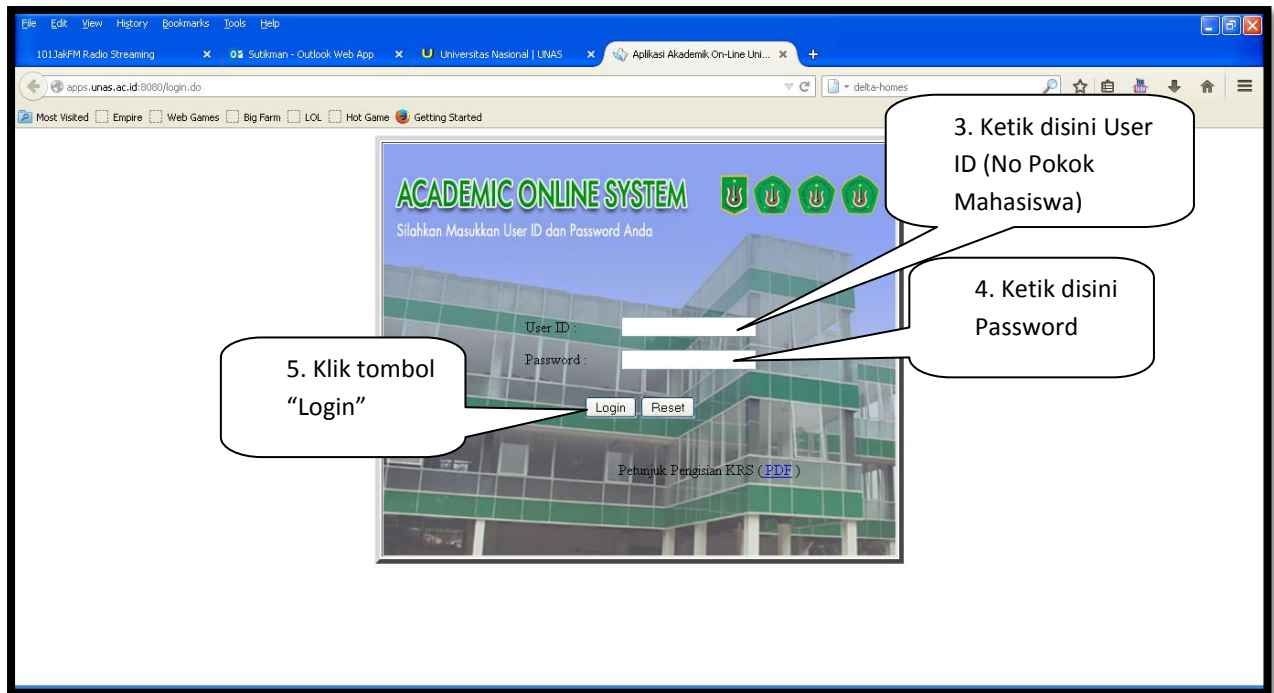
File Edit View History Bookmarks Tools Help

101JakFM Radio Streaming × Sutikman - Outlook Web App × Universitas Nasional | UNAS × Aplikasi Akademik On-Line Uni... × +

apps.unas.ac.id:8080/login.do

delta-homes

Most Visited Empire Web Games Big Farm LOL Hot Game Getting Started

ACADEMIC ONLINE SYSTEM

Silahkan Masukkan User ID dan Password Anda

3. Ketik disini User ID (No Pokok Mahasiswa)

4. Ketik disini Password

User ID :

Password :

5. Klik tombol “Login”

Login Reset

Petunjuk Pengisian KRS ( PDF )